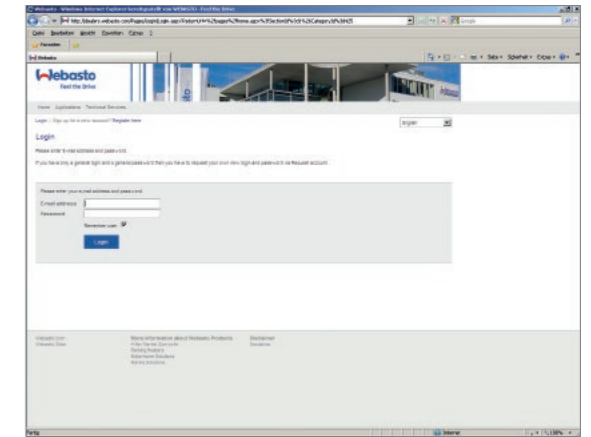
Webasto - Windows Internet Explorer bereitgestellt von WEBASTO - Feel the Drive

http://webasto.webasto.com/Pages/Login/Login.aspx?ReturnUrl=%2fpages%2fHome.aspx%3fSectionID%3d1%26CategoryID%3d425

Datei Bearbeiten Ansicht Favoriten Extras ?

Favoriten

Webasto

Seite Sicherheit Extras

Webasto
Feel the Drive

Home Applications Technical Services

Login | Sign up for a new account? Register here

English

Login

Please enter E-mail address and password.

If you have only a general login and a general password then you have to request your own new login and password via Request account.

Please enter your e-mail address and password.

E-mail address

Password

Remember user

Login

Webasto.com
Webasto Sites

More information about Webasto Products
If the Varied Comforts
Parking Heaters
Aftermarket Solutions
Marine Solutions

Disclaimer
Disclaimer

Fertig

Internet

100%